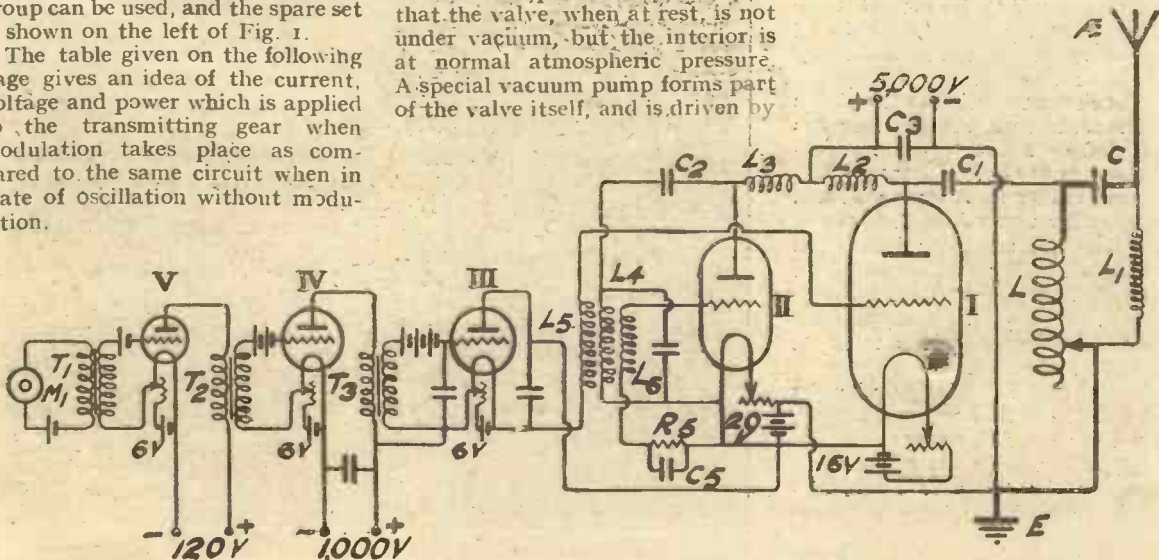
roup can be used, and the spare set shown on the left of Fig. 1.

The table given on the following age gives an idea of the current, oltage and power which is applied the transmitting gear when odulation takes place as compared to the same circuit when in ate of oscillation without modution.

that the valve, when at rest, is not under vacuum, but the interior is at normal atmospheric pressure. A special vacuum pump forms part of the valve itself, and is driven by

A

5,000V
+ −
$C_3$
$C_2$
$L_3$
$L_2$
$C_1$
C
$L_4$
$L_5$
$L_6$
L
$L_1$
V
IV
III
II
I
$T_1$
$M_1$
$T_2$
$T_3$
6V
6V
6V
20
$R_5$
$C_5$
16V
E
− 120V +
− 1,000V +